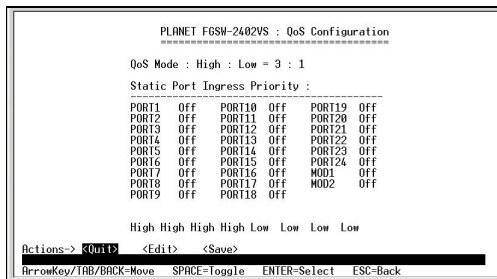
PLANET FGSW-2402VS : QoS Configuration
==============================

QoS Mode : High : Low = 3 : 1

Static Port Ingress Priority :
-----------------------------------------------

| | | | | | |
|---|---|---|---|---|---|
| PORT1 | Off | PORT10 | Off | PORT19 | Off |
| PORT2 | Off | PORT11 | Off | PORT20 | Off |
| PORT3 | Off | PORT12 | Off | PORT21 | Off |
| PORT4 | Off | PORT13 | Off | PORT22 | Off |
| PORT5 | Off | PORT14 | Off | PORT23 | Off |
| PORT6 | Off | PORT15 | Off | PORT24 | Off |
| PORT7 | Off | PORT16 | Off | MOD1 | Off |
| PORT8 | Off | PORT17 | Off | MOD2 | Off |
| PORT9 | Off | PORT18 | Off | | |

High High High High Low Low Low Low

Actions-> <Quit> <Edit> <Save>

ArrowKey/TAB/BACK=Move SPACE=Toggle ENTER=Select ESC=Back